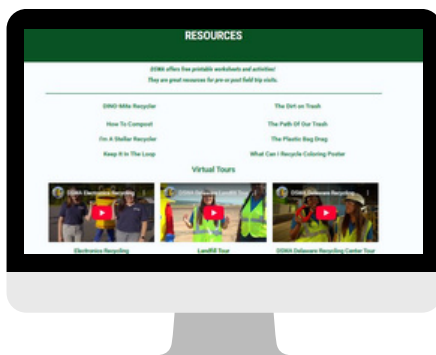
RESOURCES

DSWA offers free printable worksheets and activities!
They are great resources for pre or post field trip visits.

DINO-Mite Recycler

The Dirt on Trash

How To Compost

The Path Of Our Trash

I'm A Stellar Recycler

The Plastic Bag Drag

Keep It In The Loop

What Can I Recycle Coloring Poster

Virtual Tours

DSWA Electronics Recycling

DSWA Delaware Landfill Tour

DSWA Delaware Recycling

Electronics Recycling

Landfill Tour

DSWA Delaware Recycling Center Tour